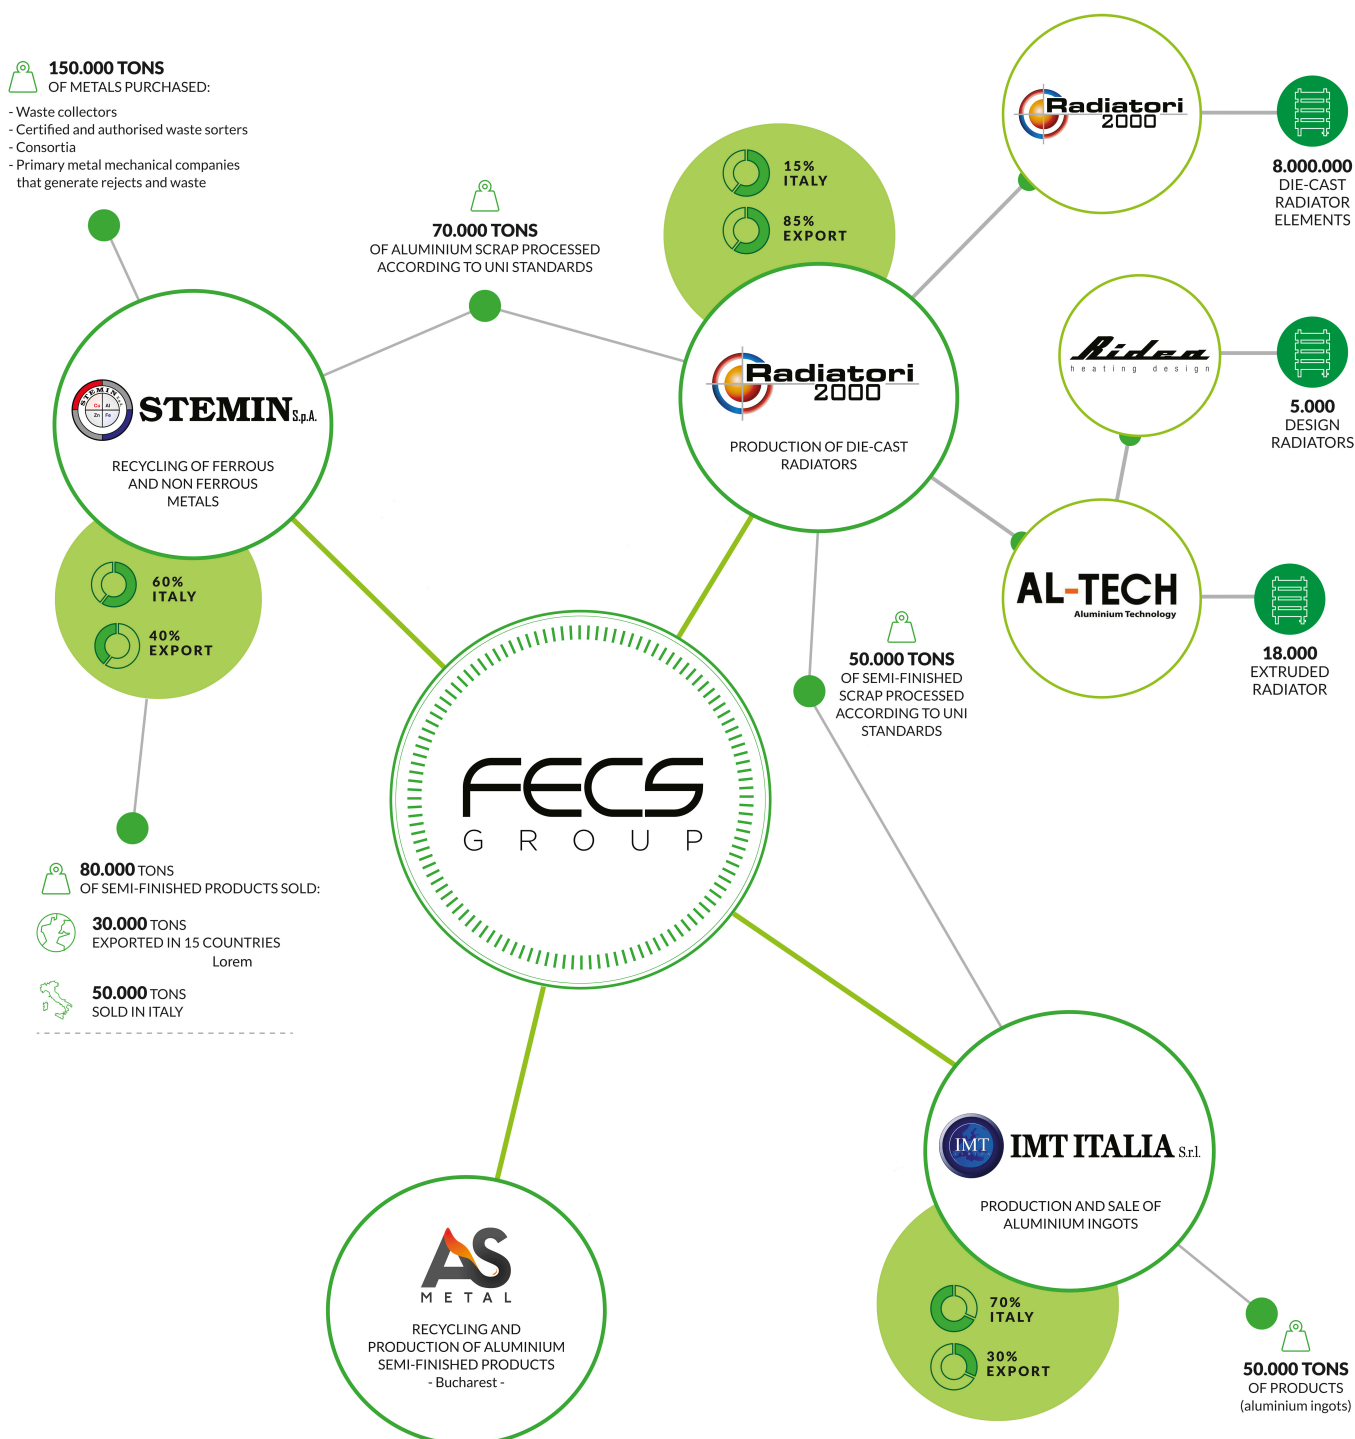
150.000 TONS
OF METALS PURCHASED:

- Waste collectors
- Certified and authorised waste sorters
- Consortia
- Primary metal mechanical companies that generate rejects and waste

70.000 TONS
OF ALUMINIUM SCRAP PROCESSED ACCORDING TO UNI STANDARDS

15% ITALY
85% EXPORT

Radiatori 2000

8.000.000
DIE-CAST RADIATOR ELEMENTS

STEMIN S.p.A.
RECYCLING OF FERROUS AND NON FERROUS METALS

Radiatori 2000
PRODUCTION OF DIE-CAST RADIATORS

Ridea heating design

5.000
DESIGN RADIATORS

60% ITALY
40% EXPORT

AL-TECH
Aluminium Technology

18.000
EXTRUDED RADIATOR

50.000 TONS
OF SEMI-FINISHED SCRAP PROCESSED ACCORDING TO UNI STANDARDS

FECS GROUP

80.000 TONS
OF SEMI-FINISHED PRODUCTS SOLD:

30.000 TONS
EXPORTED IN 15 COUNTRIES
Lorem

50.000 TONS
SOLD IN ITALY

IMT IMT ITALIA S.r.l.
PRODUCTION AND SALE OF ALUMINIUM INGOTS

AS METAL
RECYCLING AND PRODUCTION OF ALUMINIUM SEMI-FINISHED PRODUCTS
- Bucharest -

70% ITALY
30% EXPORT

50.000 TONS
OF PRODUCTS
(aluminium ingots)